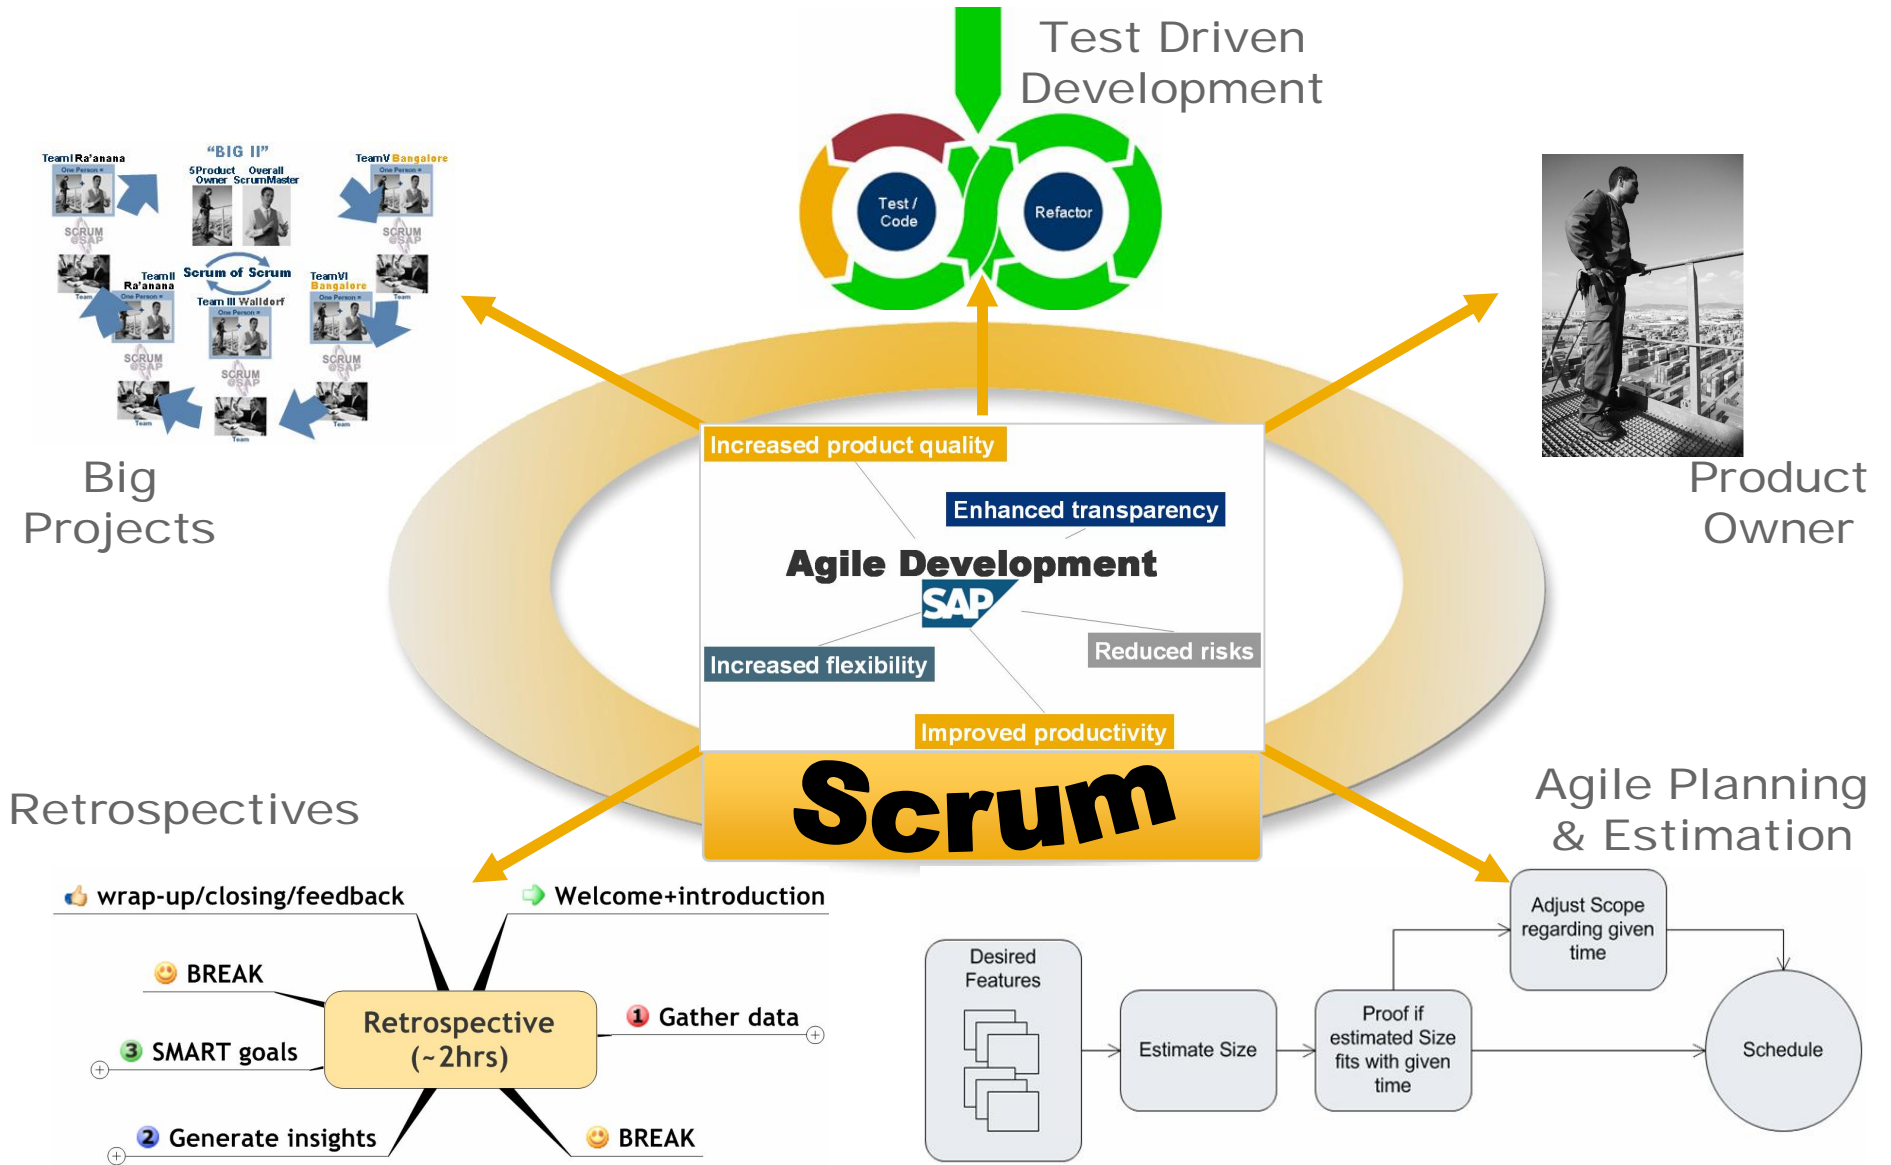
Test Driven Development

Test / Code

Refactor

"BIG II"

Team I Ra'anana

5 Product Owner

Overall ScrumMaster

Team V Bangalore

One Person =

SCRUM @SAP

Team II Ra'anana

Scrum of Scrum

Team VI Bangalore

Team III Walldorf

Team

Big Projects

Product Owner

Increased product quality

Enhanced transparency

Agile Development

SAP

Increased flexibility

Reduced risks

Improved productivity

Scrum

Retrospectives

Agile Planning & Estimation

wrap-up/closing/feedback

Welcome+introduction

BREAK

Retrospective (~2hrs)

1 Gather data

3 SMART goals

2 Generate insights

BREAK

Desired Features

Estimate Size

Proof if estimated Size fits with given time

Adjust Scope regarding given time

Schedule